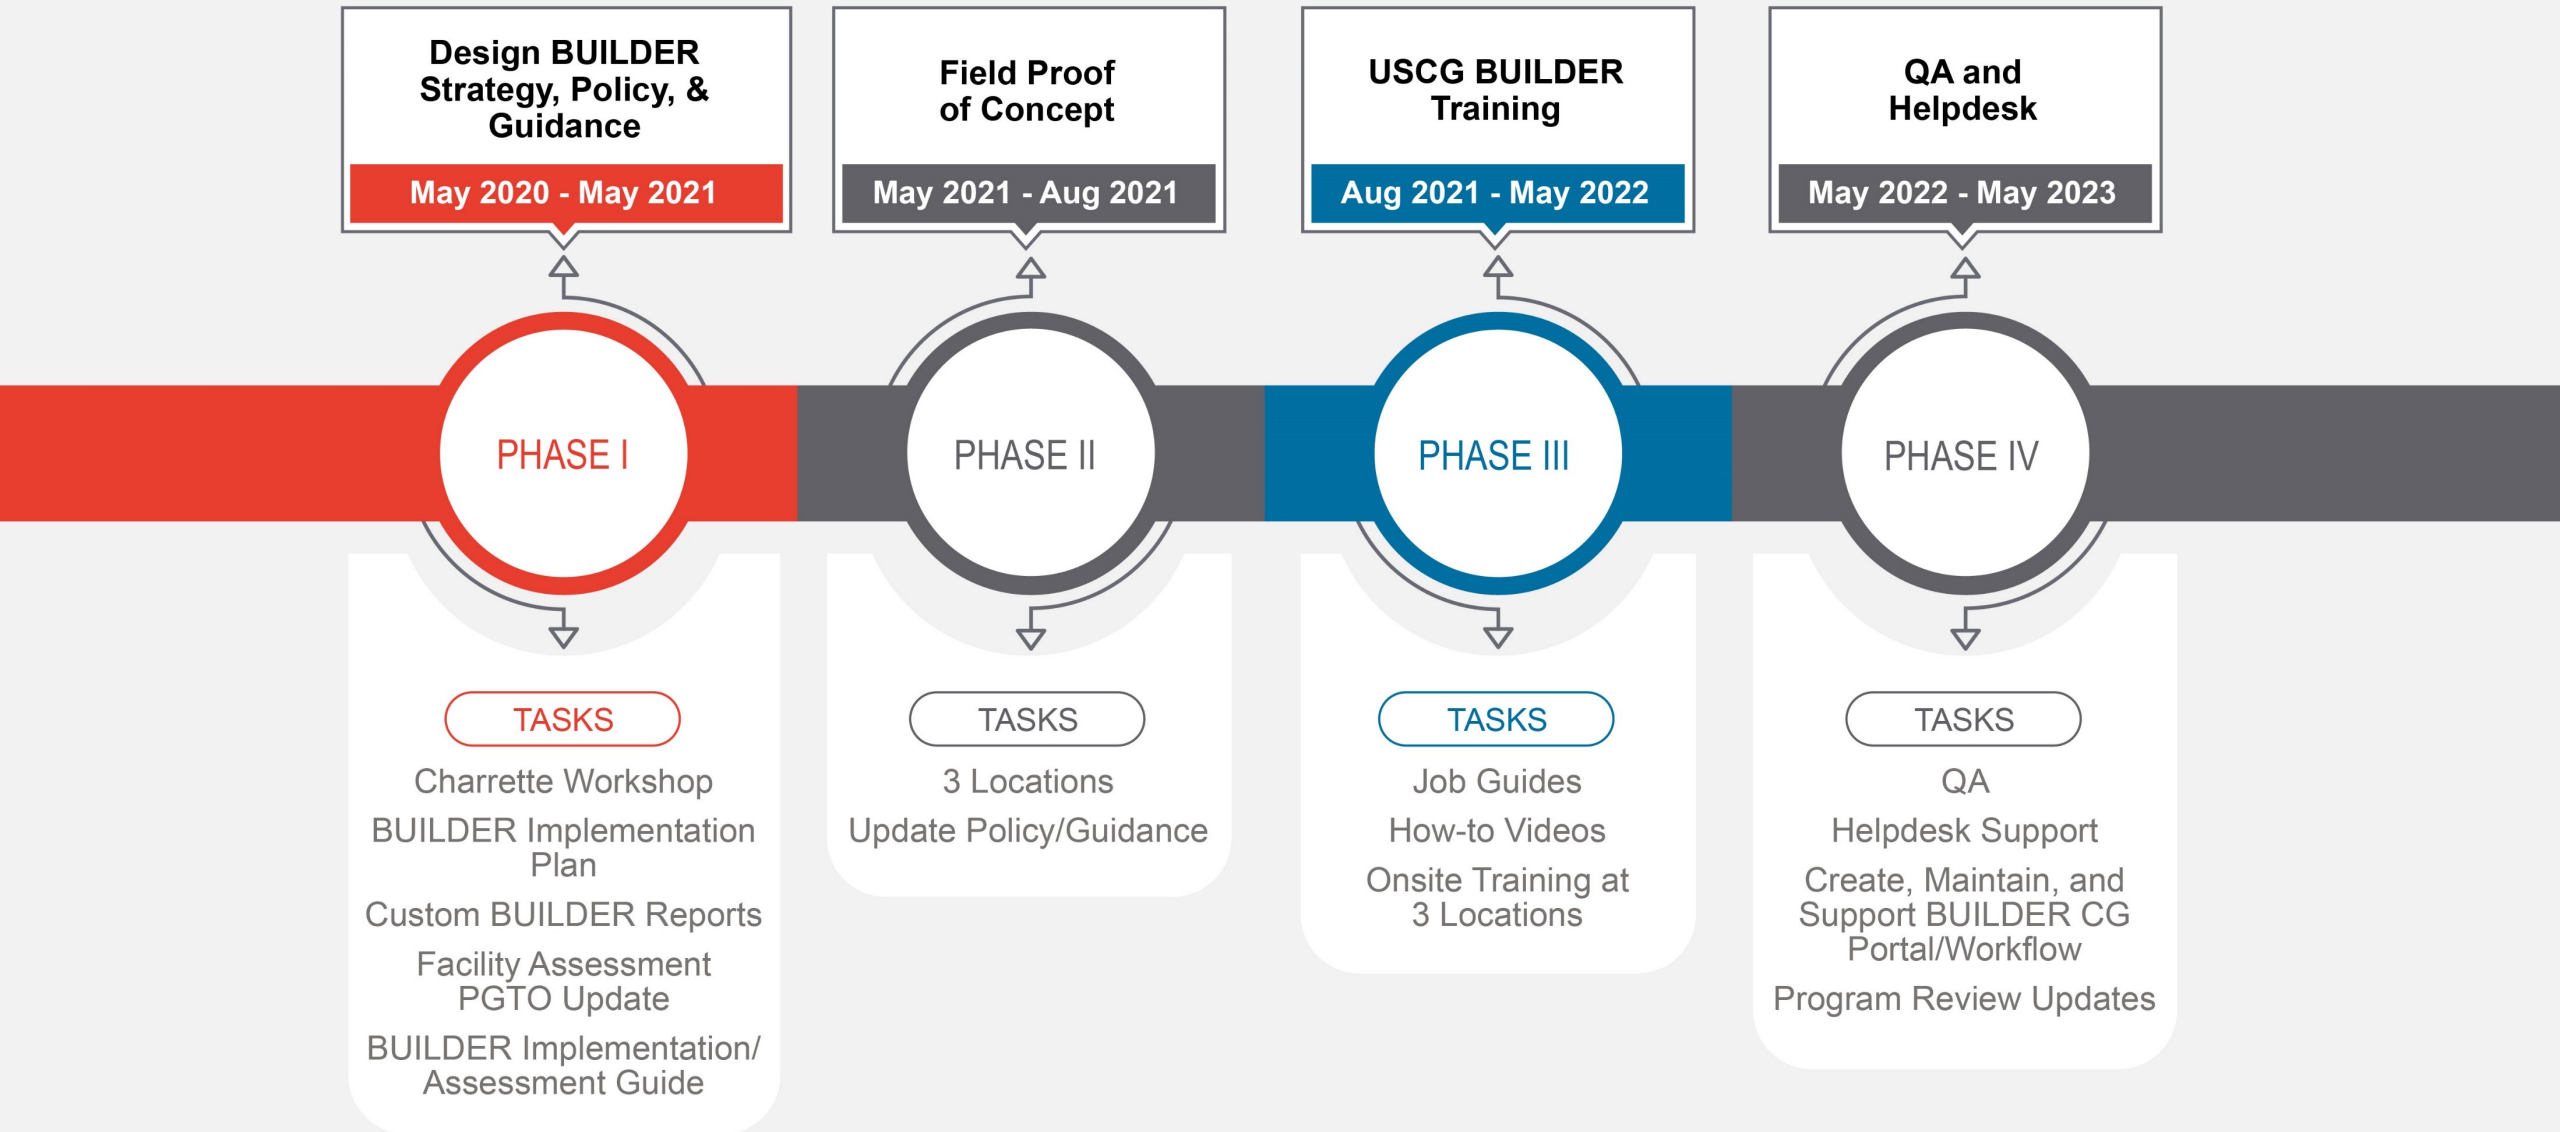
Design BUILDER Strategy, Policy, & Guidance

May 2020 - May 2021

PHASE I

TASKS

Charrette Workshop

BUILDER Implementation Plan

Custom BUILDER Reports

Facility Assessment PGTO Update

BUILDER Implementation/ Assessment Guide

Field Proof of Concept

May 2021 - Aug 2021

PHASE II

TASKS

3 Locations

Update Policy/Guidance

USCG BUILDER Training

Aug 2021 - May 2022

PHASE III

TASKS

Job Guides

How-to Videos

Onsite Training at 3 Locations

QA and Helpdesk

May 2022 - May 2023

PHASE IV

TASKS

QA

Helpdesk Support

Create, Maintain, and Support BUILDER CG Portal/Workflow

Program Review Updates